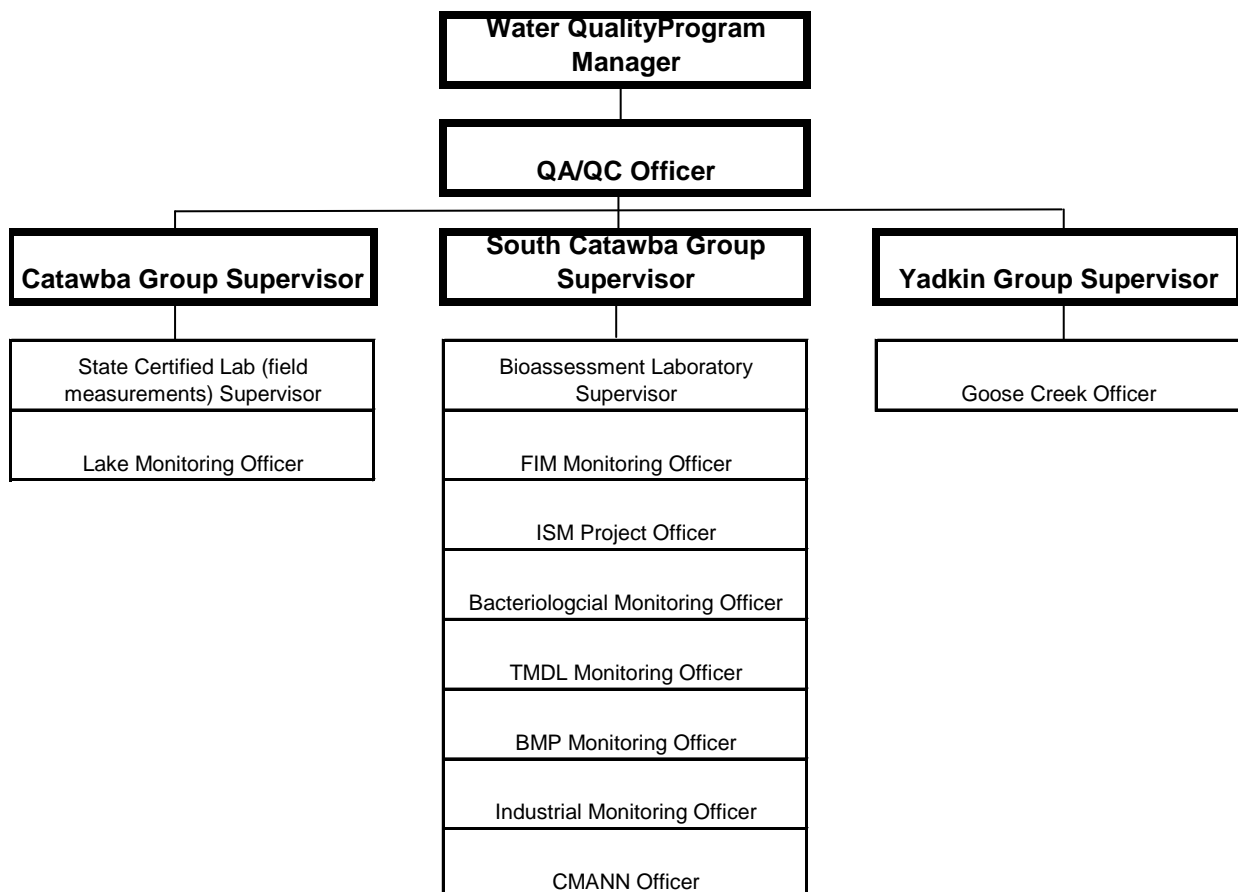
Water QualityProgram Manager

QA/QC Officer

Catawba Group Supervisor

South Catawba Group Supervisor

Yadkin Group Supervisor

State Certified Lab (field measurements) Supervisor

Lake Monitoring Officer

Bioassessment Laboratory Supervisor

FIM Monitoring Officer

ISM Project Officer

Bacteriologcial Monitoring Officer

TMDL Monitoring Officer

BMP Monitoring Officer

Industrial Monitoring Officer

CMANN Officer

Goose Creek Officer